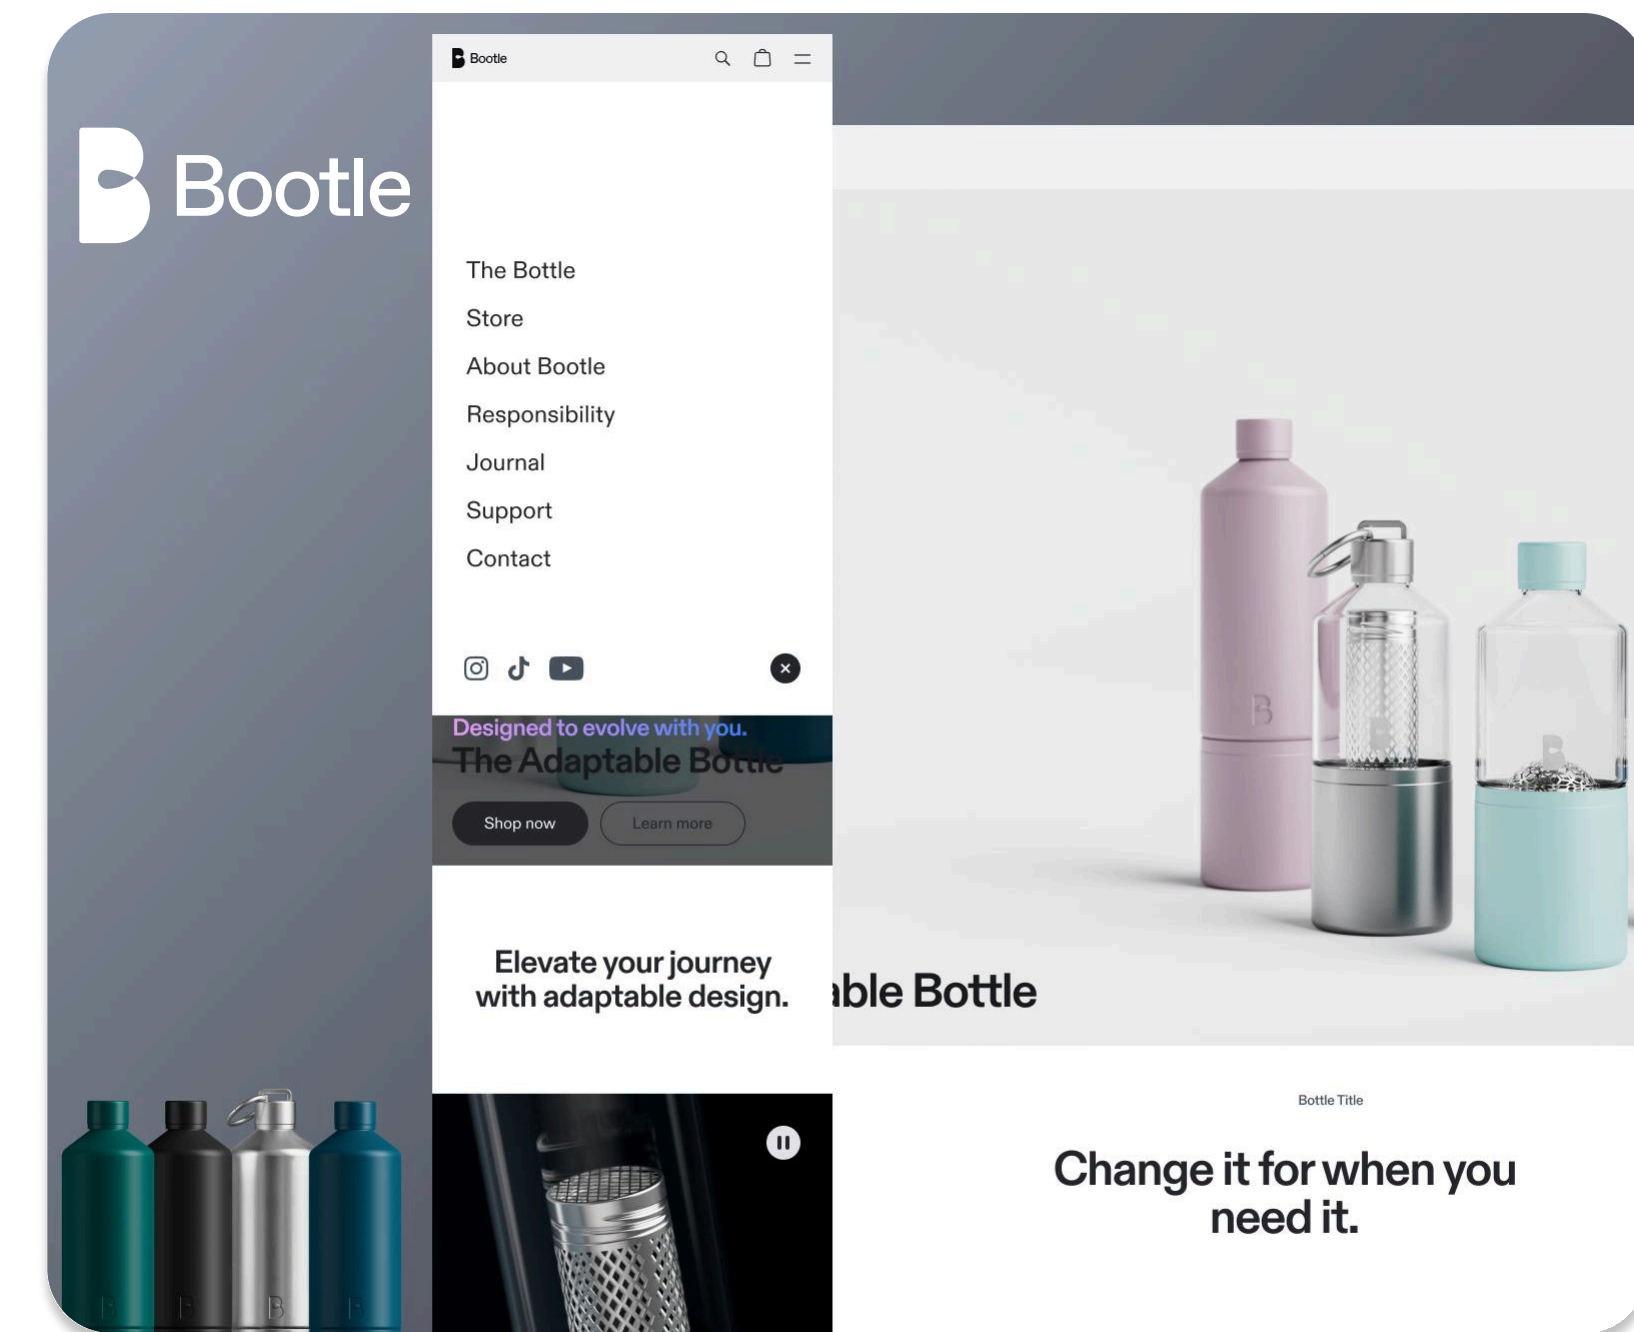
Bootle

Bootle

The Bottle
Store
About Bootle
Responsibility
Journal
Support
Contact

Designed to evolve with you.
The Adaptable Bottle
Shop now
Learn more

Elevate your journey with adaptable design.

able Bottle

Bottle Title

Change it for when you need it.